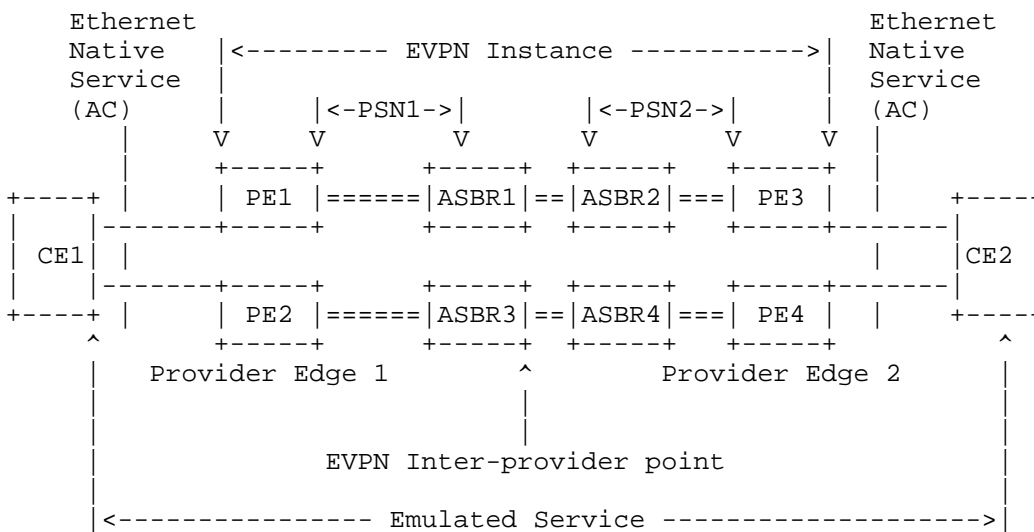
Ethernet
Native
Service
(AC)

EVPN Instance

Ethernet
Native
Service
(AC)

PSN1

PSN2

PE1

ASBR1

ASBR2

PE3

CE1

CE2

PE2

ASBR3

ASBR4

PE4

Provider Edge 1

Provider Edge 2

EVPN Inter-provider point

Emulated Service